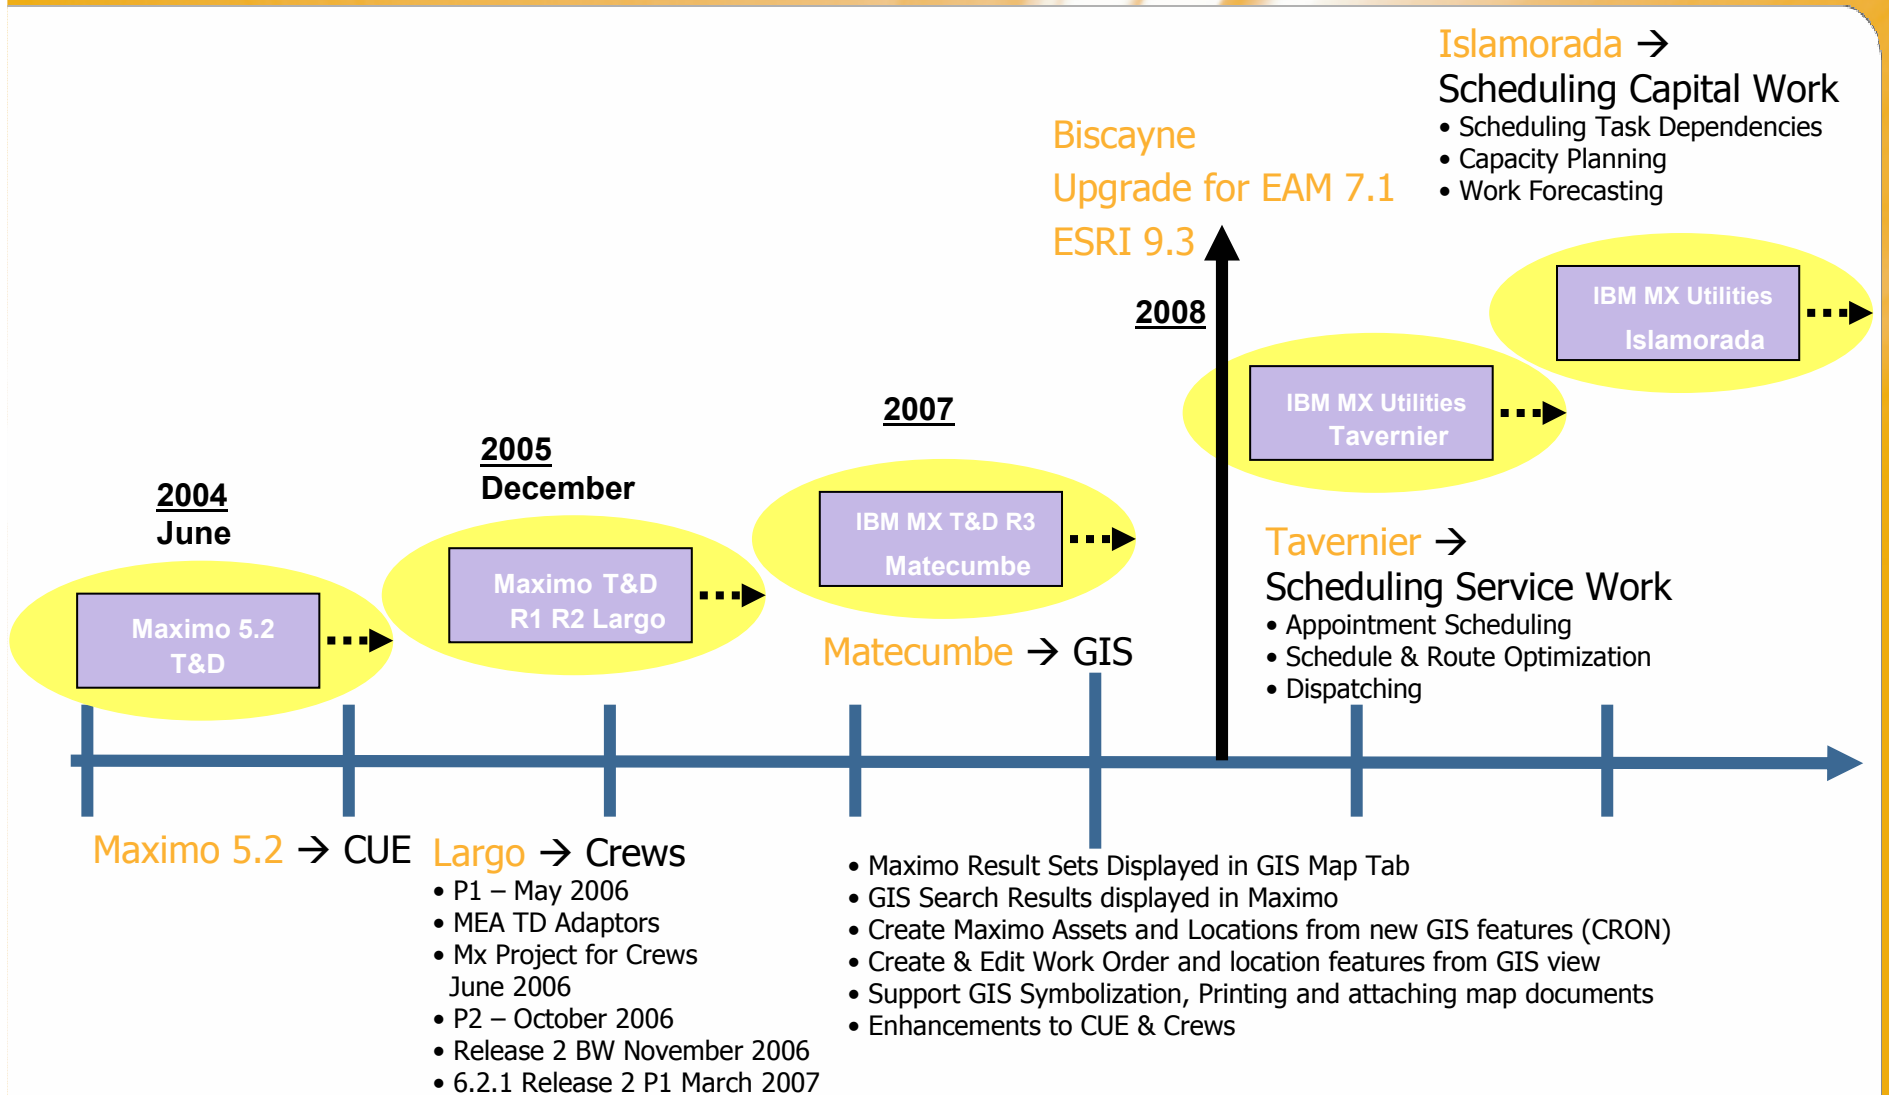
Islamorada →
Scheduling Capital Work
• Scheduling Task Dependencies
• Capacity Planning
• Work Forecasting

Biscayne
Upgrade for EAM 7.1
ESRI 9.3

2008

IBM MX Utilities
Islamorada

IBM MX Utilities
Tavernier

2007

2005
December

2004
June

IBM MX T&D R3
Matecumbe

Maximo T&D
R1 R2 Largo

Maximo 5.2
T&D

Tavernier →
Scheduling Service Work
• Appointment Scheduling
• Schedule & Route Optimization
• Dispatching

Matecumbe → GIS

Maximo 5.2 → CUE

Largo → Crews
• P1 – May 2006
• MEA TD Adaptors
• Mx Project for Crews June 2006
• P2 – October 2006
• Release 2 BW November 2006
• 6.2.1 Release 2 P1 March 2007

• Maximo Result Sets Displayed in GIS Map Tab
• GIS Search Results displayed in Maximo
• Create Maximo Assets and Locations from new GIS features (CRON)
• Create & Edit Work Order and location features from GIS view
• Support GIS Symbolization, Printing and attaching map documents
• Enhancements to CUE & Crews